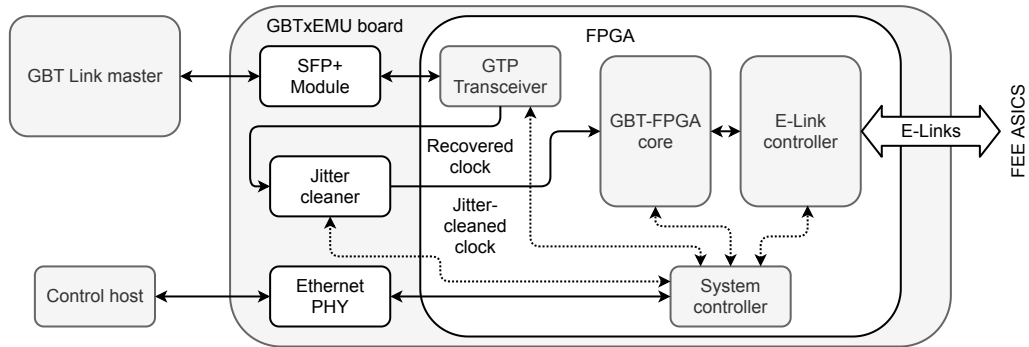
GBTxEMU board

FPGA

GBT Link master

SFP+ Module

GTP Transceiver

GBT-FPGA core

E-Link controller

E-Links

FEE ASICS

Recovered clock

Jitter cleaner

Jitter-cleaned clock

Control host

Ethernet PHY

System controller